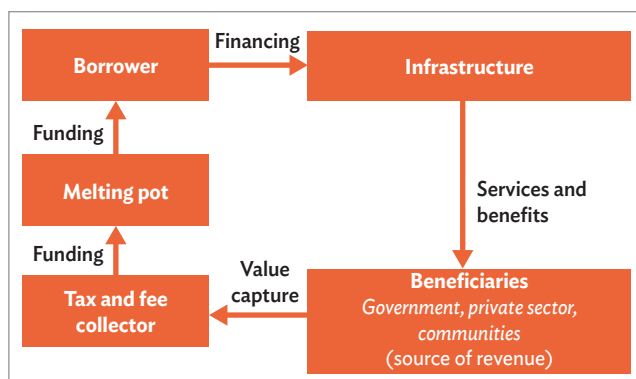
Borrower

Financing

Infrastructure

Funding

Melting pot

Services and benefits

Funding

Value capture

Tax and fee collector

Beneficiaries
*Government, private sector, communities*
(source of revenue)